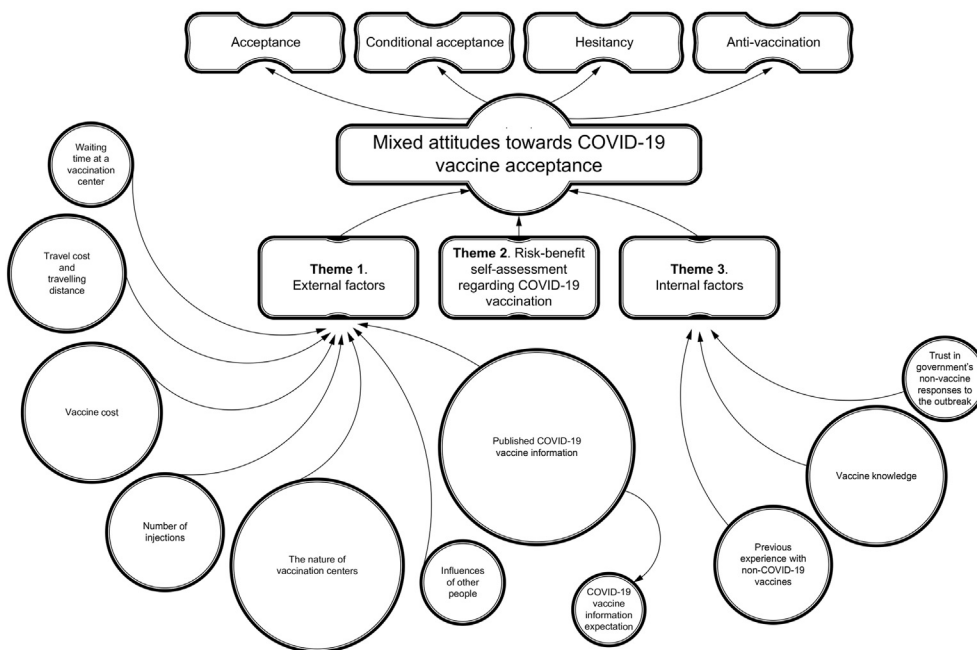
Acceptance

Conditional acceptance

Hesitancy

Anti-vaccination

Mixed attitudes towards COVID-19 vaccine acceptance

Theme 1. External factors

Theme 2. Risk-benefit self-assessment regarding COVID-19 vaccination

Theme 3. Internal factors

Waiting time at a vaccination center

Travel cost and travelling distance

Vaccine cost

Number of injections

The nature of vaccination centers

Influences of other people

Published COVID-19 vaccine information

COVID-19 vaccine information expectation

Trust in government's non-vaccine responses to the outbreak

Vaccine knowledge

Previous experience with non-COVID-19 vaccines